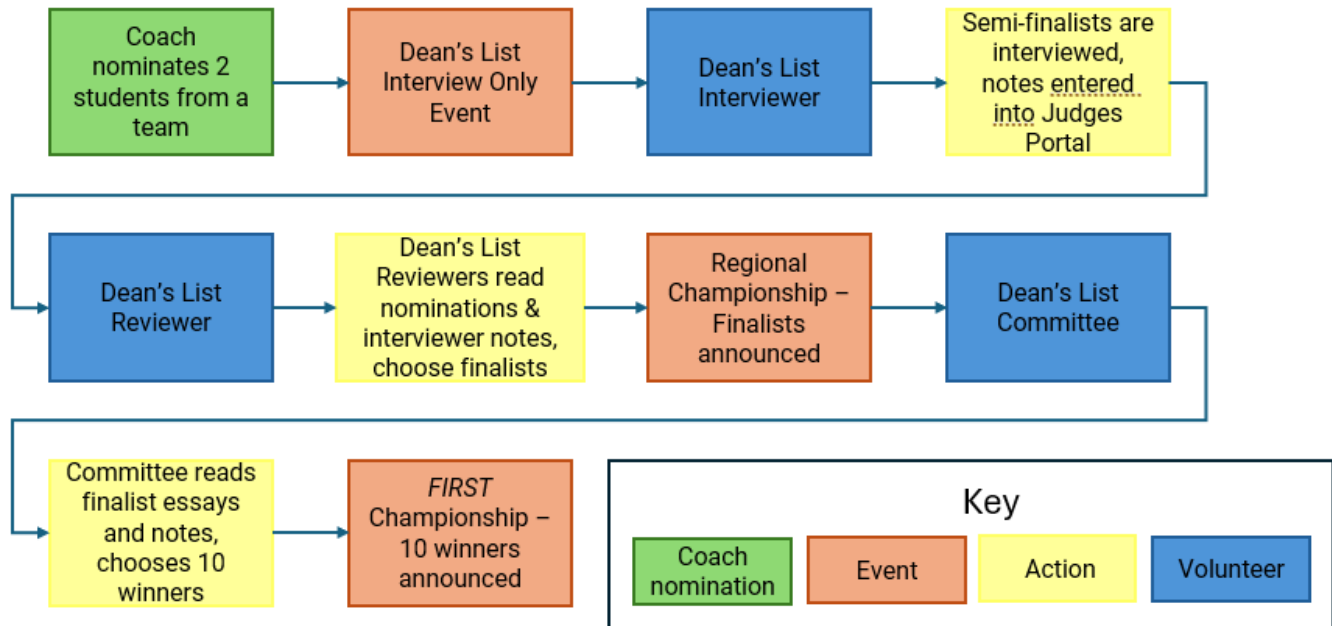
Coach nominates 2 students from a team

Dean's List Interview Only Event

Dean's List Interviewer

Semi-finalists are interviewed, notes entered into Judges Portal

Dean's List Reviewer

Dean's List Reviewers read nominations & interviewer notes, choose finalists

Regional Championship – Finalists announced

Dean's List Committee

Committee reads finalist essays and notes, chooses 10 winners

*FIRST* Championship – 10 winners announced

Key

Coach nomination

Event

Action

Volunteer